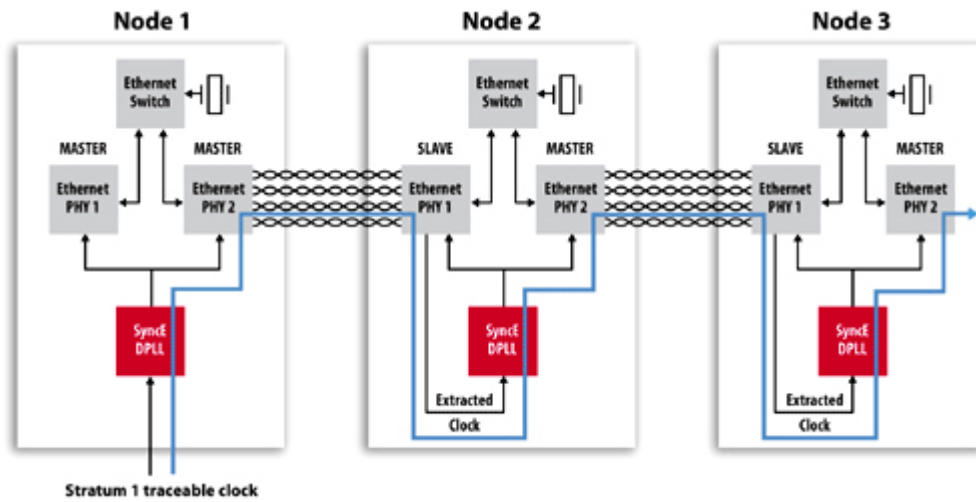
Node 1

Ethernet Switch

MASTER

Ethernet PHY 1

MASTER

Ethernet PHY 2

SyncE DPLL

Node 2

Ethernet Switch

SLAVE

Ethernet PHY 1

MASTER

Ethernet PHY 2

SyncE DPLL

Extracted Clock

Node 3

Ethernet Switch

SLAVE

Ethernet PHY 1

MASTER

Ethernet PHY 2

SyncE DPLL

Extracted Clock

Stratum 1 traceable clock